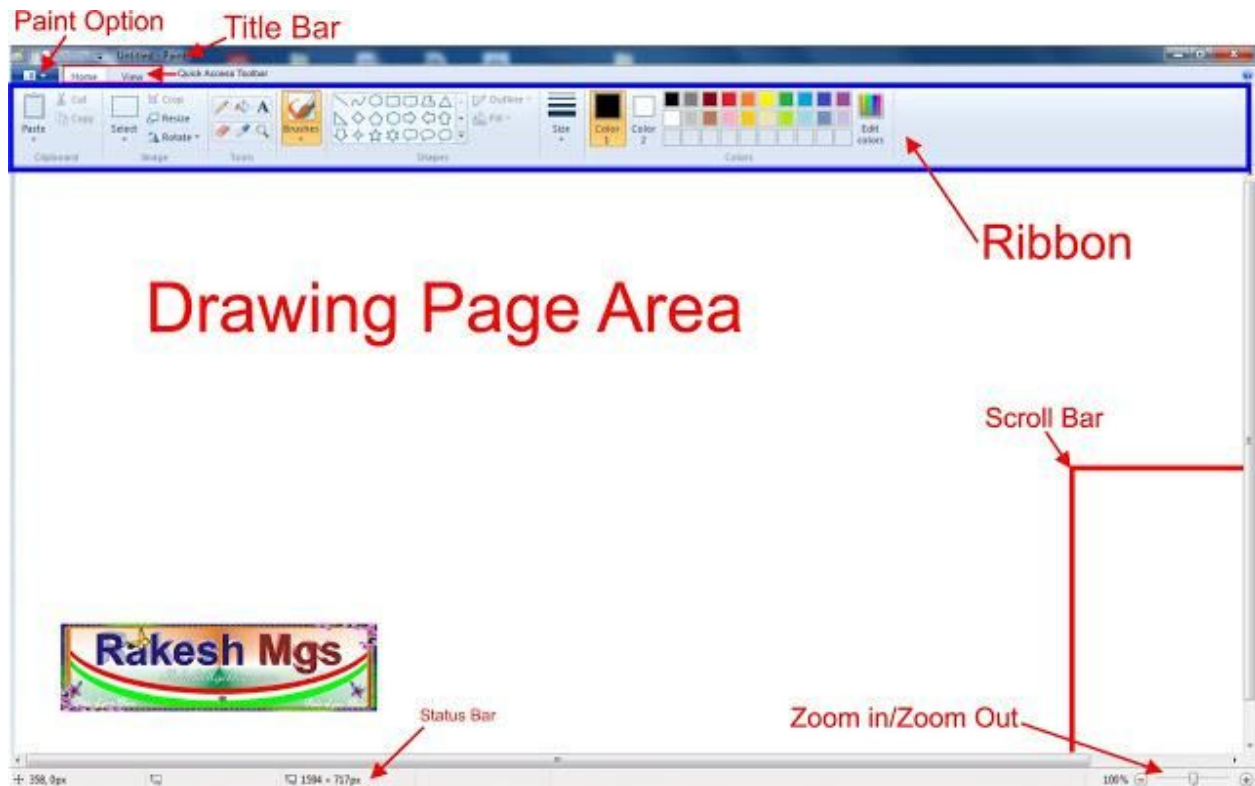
Paint Option
Title Bar
Untitled - Paint
Home
View
Quick Access Toolbar
Paste
Cut
Copy
Clipboard
Select
Crop
Resize
Rotate
Image
Tools
Brushes
Outline
Fill
Shapes
Size
Color 1
Color 2
Edit colors
Colors
Ribbon
Drawing Page Area
Scroll Bar
Rakesh Mgs
Status Bar
Zoom in/Zoom Out
358, 0px
1594 × 717px
100%